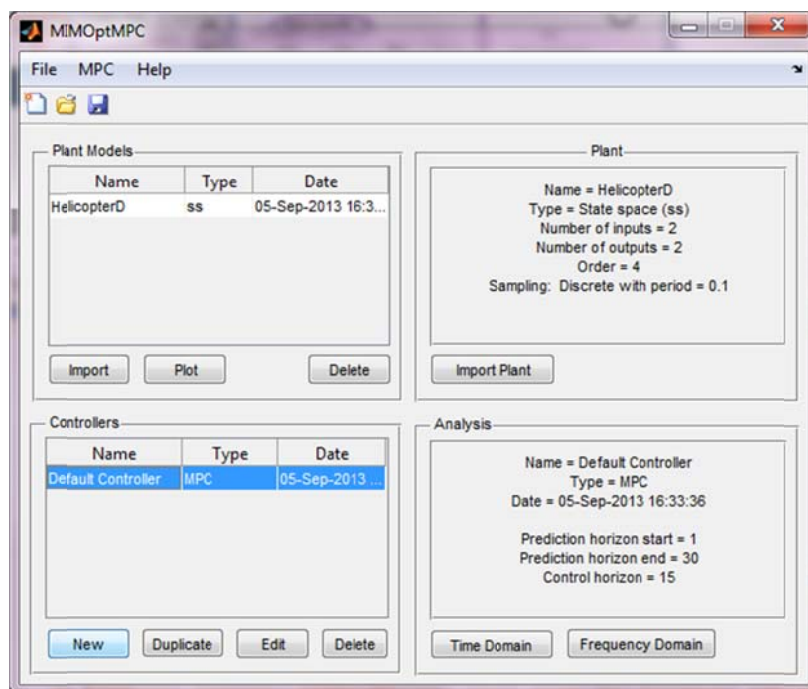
MIMOptMPC

File MPC Help

Plant Models

| Name | Type | Date |
|---|---|---|
| HelicopterD | ss | 05-Sep-2013 16:3... |

Import Plot Delete

Plant

Name = HelicopterD
Type = State space (ss)
Number of inputs = 2
Number of outputs = 2
Order = 4
Sampling: Discrete with period = 0.1

Import Plant

Controllers

| Name | Type | Date |
|---|---|---|
| Default Controller | MPC | 05-Sep-2013 ... |

New Duplicate Edit Delete

Analysis

Name = Default Controller
Type = MPC
Date = 05-Sep-2013 16:33:36

Prediction horizon start = 1
Prediction horizon end = 30
Control horizon = 15

Time Domain Frequency Domain